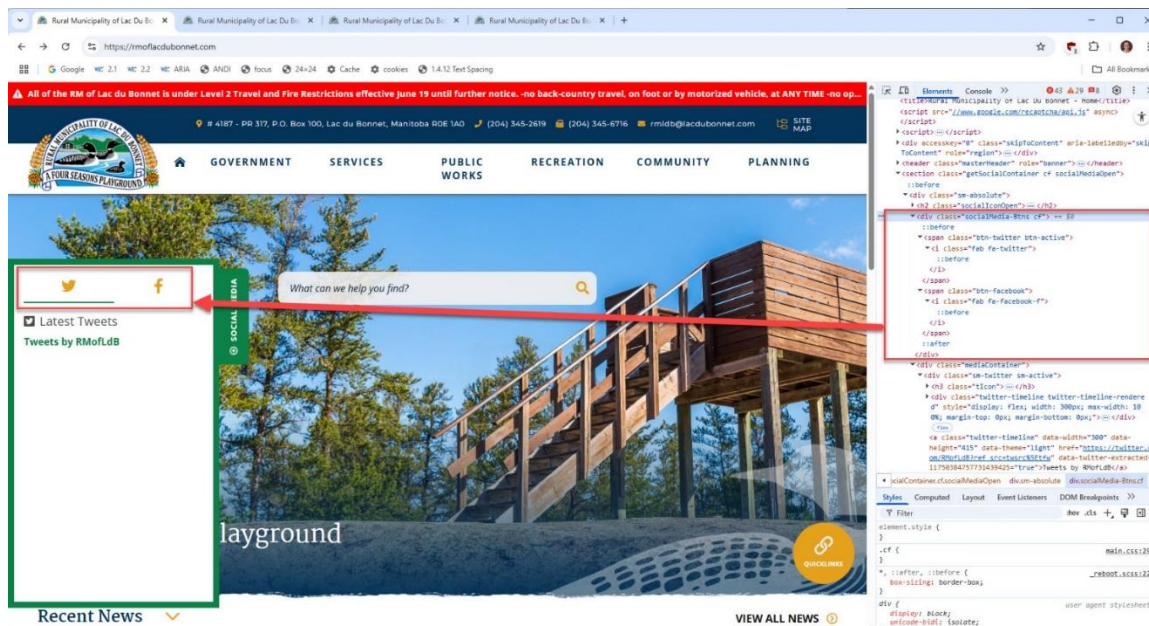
Rural Municipality of Lac Du Bo | Rural Municipality of Lac Du Bo | Rural Municipality of Lac Du Bo | Rural Municipality of Lac Du Bo | +

https://rmoflacdubonnet.com

Google 2.1 2.2 ARIA ANDI focus 24×24 Cache cookies 1.4.12 Text Spacing | All Bookmarks

All of the RM of Lac du Bonnet is under Level 2 Travel and Fire Restrictions effective June 19 until further notice. -no back-country travel, on foot or by motorized vehicle, at ANY TIME -no op...

# 4187 - PR 317, P.O. Box 100, Lac du Bonnet, Manitoba R0E 1A0 (204) 345-2619 (204) 345-6716 rmldb@lacdubonnet.com SITE MAP

RURAL MUNICIPALITY OF LAC DU BONNET A FOUR SEASONS PLAYGROUND

GOVERNMENT SERVICES PUBLIC WORKS RECREATION COMMUNITY PLANNING

SOCIAL MEDIA

What can we help you find?

Latest Tweets
Tweets by RMofLdB

layground

QUICKLINKS

Recent News

VIEW ALL NEWS

Elements Console >> 43 29 8

<title>Rural Municipality of Lac Du Bonnet - Home</title>
<script src="//www.google.com/recaptcha/api.js" async>
</script>
<script> ⋯ </script>
<div accesskey="0" class="skipToContent" aria-labelledby="skipToContent" role="region"> ⋯ </div>
<header class="masterHeader" role="banner"> ⋯ </header>
<section class="getSocialContainer cf socialMediaOpen">
::before
<div class="sm-absolute">
<h2 class="socialIconOpen"> ⋯ </h2>
<div class="socialMedia-Btns cf"> == $0
::before
<span class="btn-twitter btn-active">
<i class="fab fa-twitter">
::before
</i>
</span>
<span class="btn-facebook">
<i class="fab fa-facebook-f">
::before
</i>
</span>
::after
</div>
<div class="mediaContainer">
<div class="sm-twitter sm-active">
<h3 class="tIcon"> ⋯ </h3>
<div class="twitter-timeline twitter-timeline-rendered" style="display: flex; width: 300px; max-width: 100%; margin-top: 0px; margin-bottom: 0px;"> ⋯ </div>
flex
<a class="twitter-timeline" data-width="300" data-height="415" data-theme="light" href="https://twitter.com/RMofLdB?ref_src=twsrc%5Etfw" data-twitter-extracted-1175038475731439425="true">Tweets by RMofLdB</a>

cialContainer.cf.socialMediaOpen div.sm-absolute div.socialMedia-Btns.cf

Styles Computed Layout Event Listeners DOM Breakpoints >>

Filter :hov .cls +

element.style {
}
.cf { main.css:2
}
*, ::after, ::before { _reboot.scss:2
box-sizing: border-box;
}
div { user agent stylesheet
display: block;
unicode-bidi: isolate;